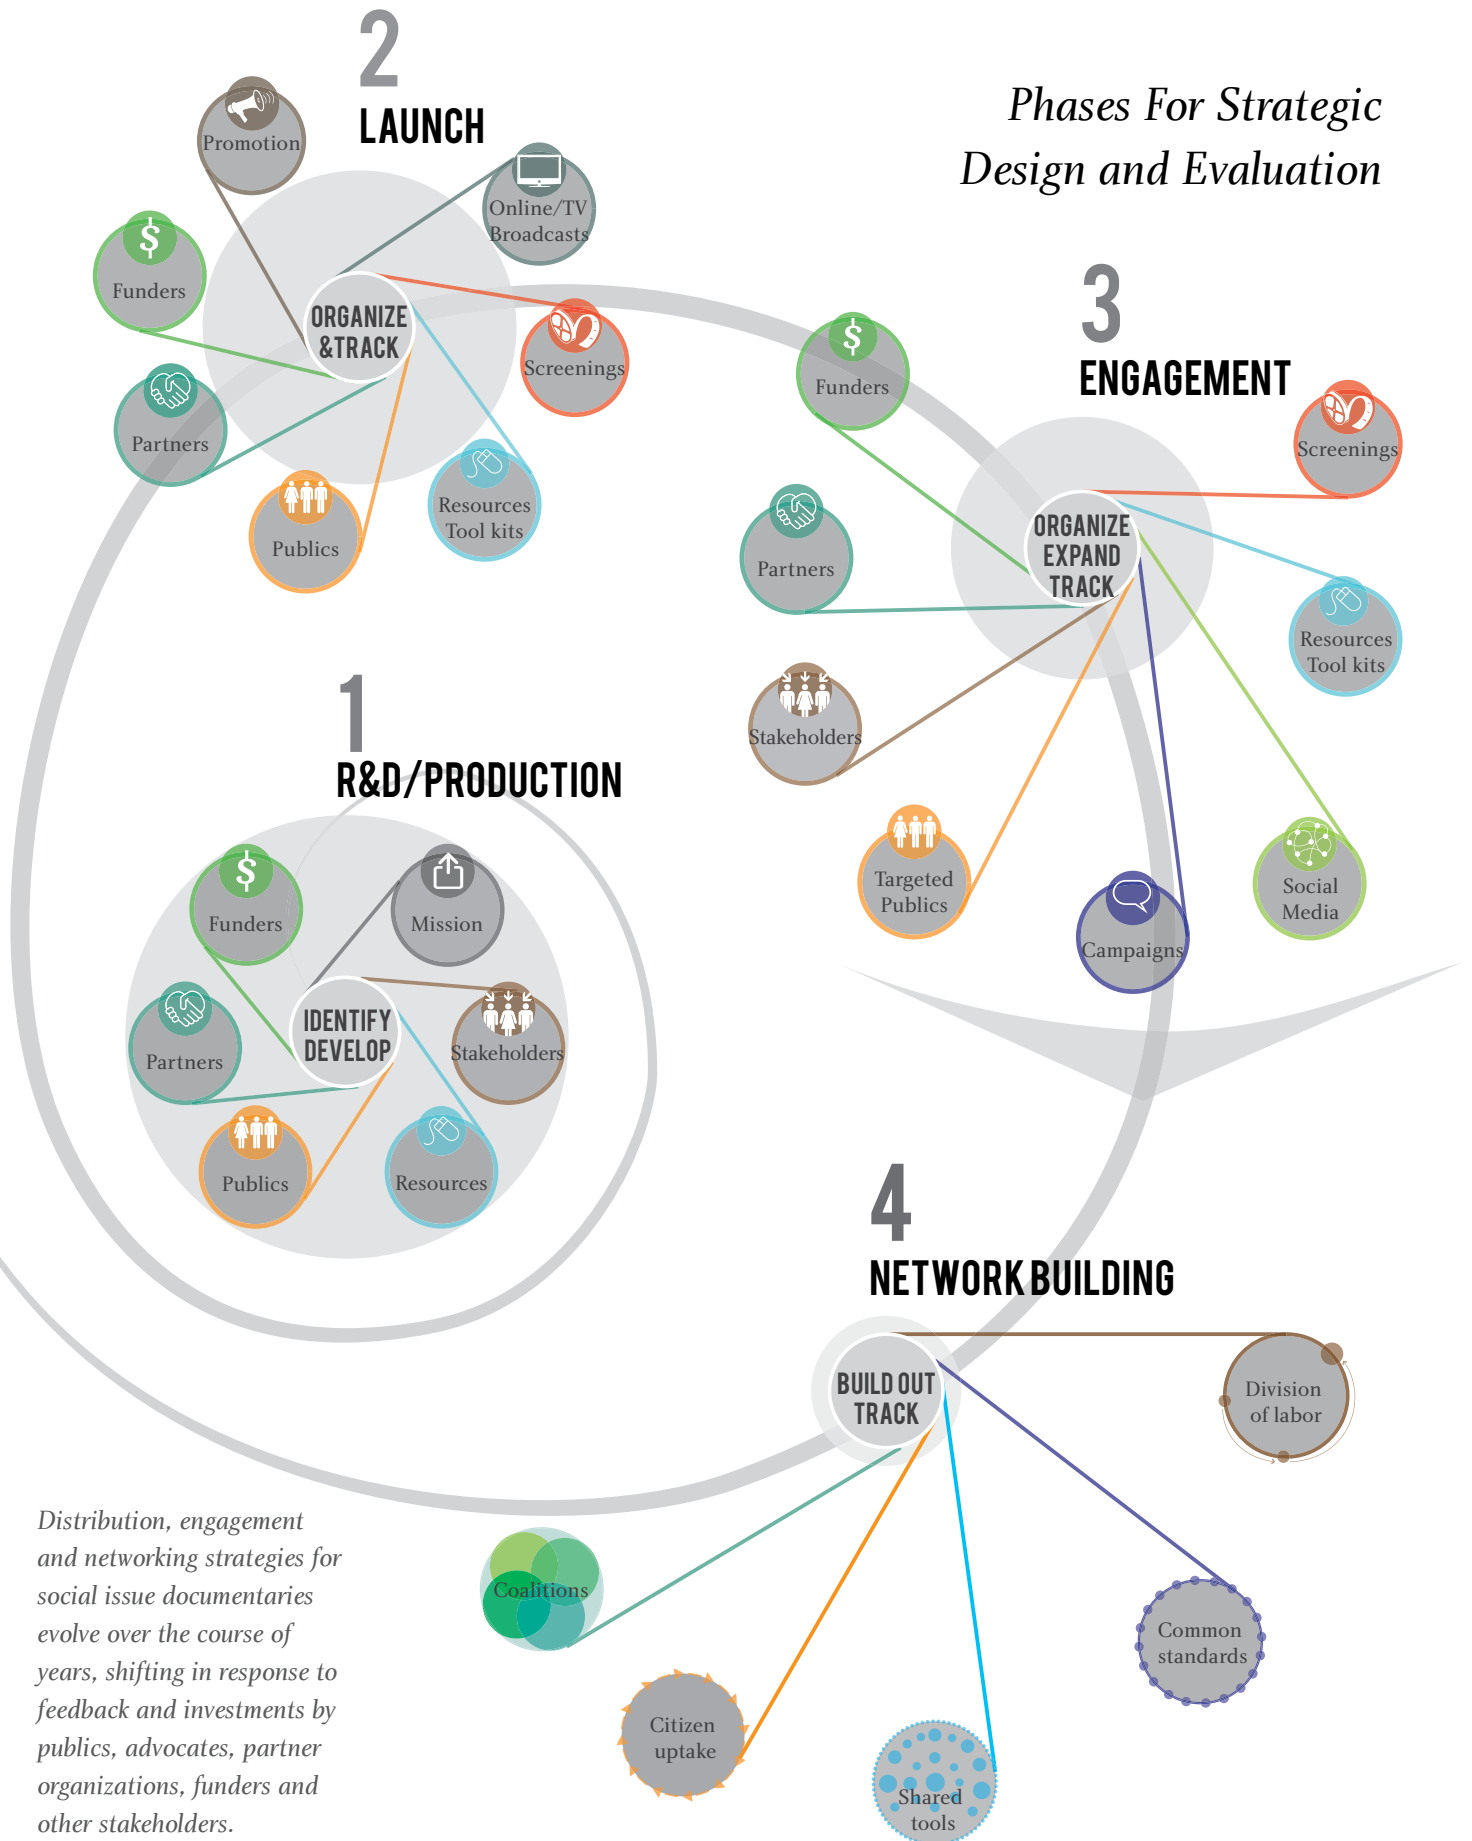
Phases For Strategic Design and Evaluation

2
LAUNCH

Promotion
Online/TV Broadcasts
Funders
ORGANIZE &TRACK
Screenings
Partners
Publics
Resources Tool kits

3
ENGAGEMENT

Funders
Screenings
Partners
ORGANIZE EXPAND TRACK
Resources Tool kits
Stakeholders
Targeted Publics
Campaigns
Social Media

1
R&D/PRODUCTION

Funders
Mission
Partners
IDENTIFY DEVELOP
Stakeholders
Publics
Resources

4
NETWORK BUILDING

BUILD OUT TRACK
Division of labor
Coalitions
Common standards
Citizen uptake
Shared tools

Distribution, engagement and networking strategies for social issue documentaries evolve over the course of years, shifting in response to feedback and investments by publics, advocates, partner organizations, funders and other stakeholders.